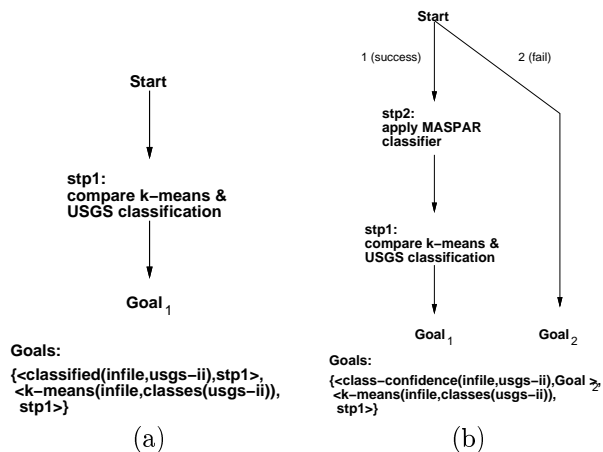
Start

stp1:
compare k–means &
USGS classification

Goal $_1$

Goals:
{<classified(infile,usgs–ii),stp1>,
<k–means(infile,classes(usgs–ii)),
stp1>}

(a)

Start

1 (success)

2 (fail)

stp2:
apply MASPAR
classifier

stp1:
compare k–means &
USGS classification

Goal $_1$

Goal $_2$

Goals:
{<class–confidence(infile,usgs–ii),Goal $_2$>,
<k–means(infile,classes(usgs–ii)),
stp1>}

(b)